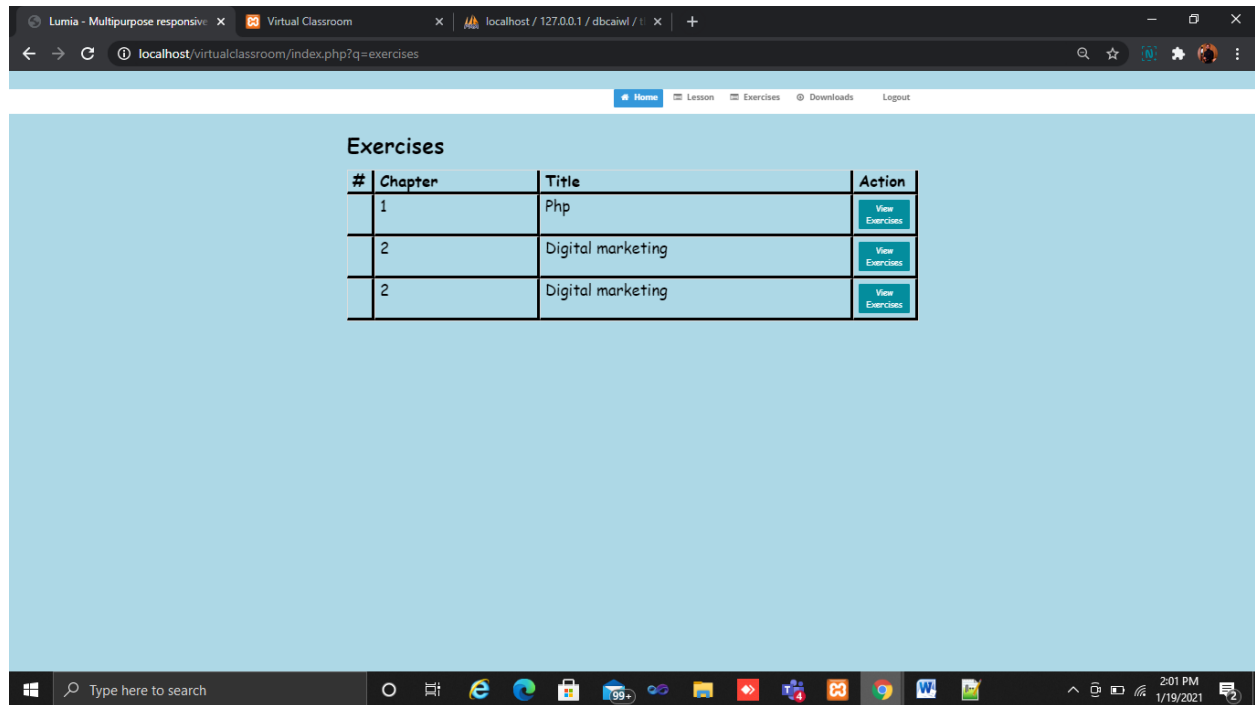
Lumia - Multipurpose responsive ×
Virtual Classroom ×
localhost / 127.0.0.1 / dbcaiwl / t ×
+

localhost/virtualclassroom/index.php?q=exercises

Home Lesson Exercises Downloads Logout

Exercises

| # | Chapter | Title | Action |
|---|---|---|---|
| | 1 | Php | View Exercises |
| | 2 | Digital marketing | View Exercises |
| | 2 | Digital marketing | View Exercises |

Type here to search
99+
4
2:01 PM
1/19/2021
2